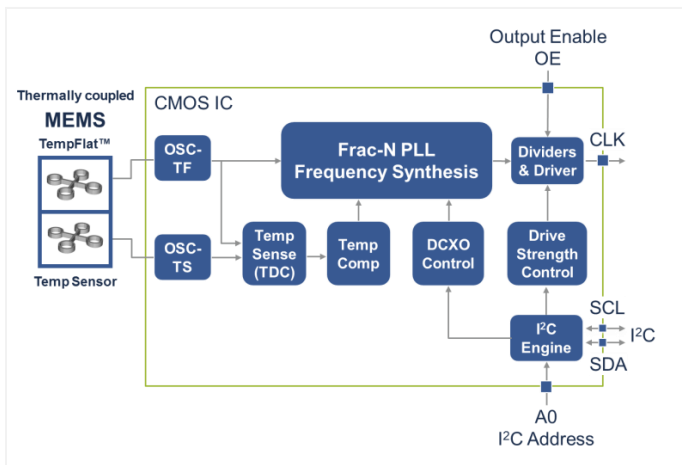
Output Enable
OE

Thermally coupled
MEMS
TempFlat™

Temp Sensor

CMOS IC

OSC-TF

OSC-TS

Frac-N PLL
Frequency Synthesis

Dividers & Driver

CLK

Temp Sense (TDC)

Temp Comp

DCXO Control

Drive Strength Control

SCL

$I^2C$ Engine

$I^2C$

SDA

A0
$I^2C$ Address